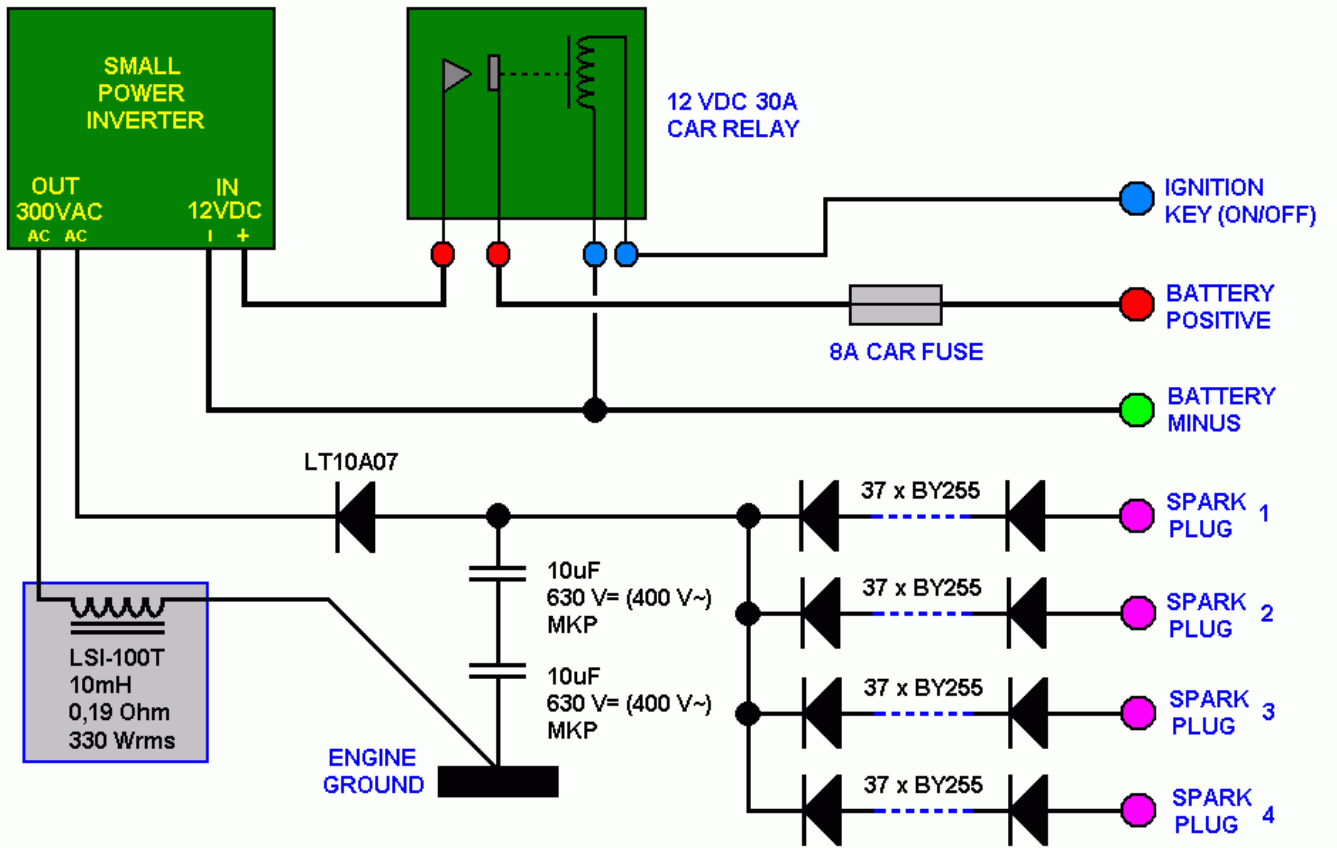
SMALL POWER INVERTER

OUT 300VAC
AC AC

IN 12VDC
I +

12 VDC 30A CAR RELAY

IGNITION KEY (ON/OFF)

BATTERY POSITIVE

8A CAR FUSE

BATTERY MINUS

LT10A07

37 x BY255

SPARK PLUG 1

10uF
630 V= (400 V~)
MKP

37 x BY255

SPARK PLUG 2

LSI-100T
10mH
0,19 Ohm
330 Wrms

10uF
630 V= (400 V~)
MKP

37 x BY255

SPARK PLUG 3

ENGINE GROUND

37 x BY255

SPARK PLUG 4